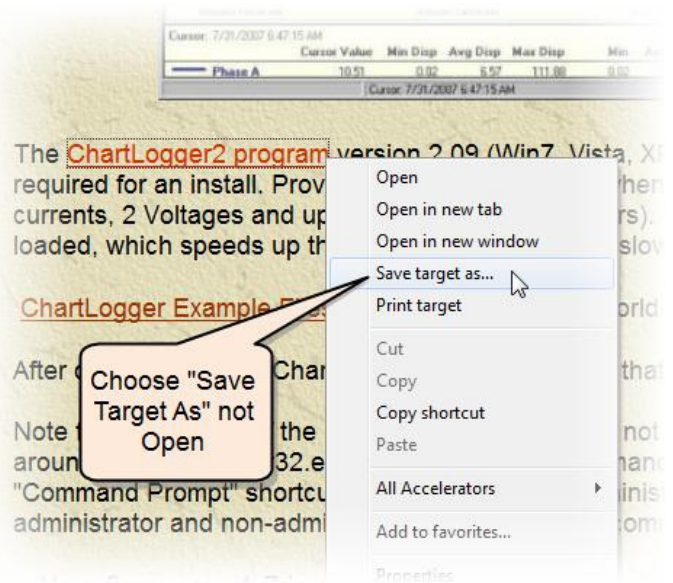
Cursor: 7/31/2007 6:47:15 AM

| | Cursor Value | Min Disp | Avg Disp | Max Disp | Min |
|---|---|---|---|---|---|
| Phase A | 10.51 | 0.02 | 6.57 | 111.88 | 0.02 |

Cursor: 7/31/2007 6:47:15 AM

The ChartLogger2 program version 2.09 (Win7, Vista, XP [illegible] required for an install. Prov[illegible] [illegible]hen currents, 2 Voltages and up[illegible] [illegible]rs). loaded, which speeds up th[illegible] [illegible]slo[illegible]

ChartLogger Example F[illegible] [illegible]orld

After c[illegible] Char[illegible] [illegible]that

Note t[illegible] the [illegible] not aroun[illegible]32.e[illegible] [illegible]and "Command Prompt" shortcu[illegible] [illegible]inis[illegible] administrator and non-admi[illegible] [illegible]om

Open
Open in new tab
Open in new window
Save target as...
Print target
Cut
Copy
Copy shortcut
Paste
All Accelerators
Add to favorites...
Properties

Choose "Save Target As" not Open